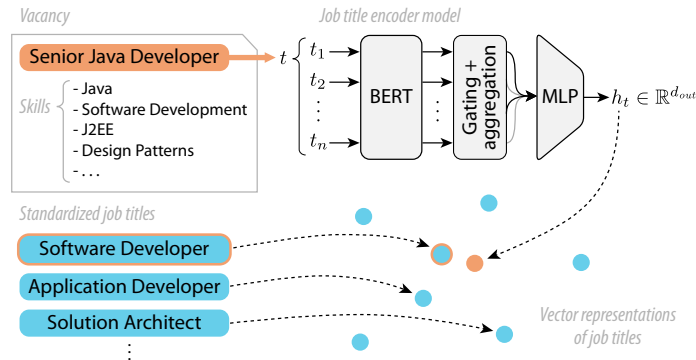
Vacancy

Senior Java Developer

Skills
- Java
- Software Development
- J2EE
- Design Patterns
- . . .

Job title encoder model

$t$

$t_1$
$t_2$
$\vdots$
$t_n$

BERT

$\vdots$

Gating + aggregation

MLP

$h_t \in \mathbb{R}^{d_{out}}$

Standardized job titles

Software Developer

Application Developer

Solution Architect

$\vdots$

Vector representations of job titles